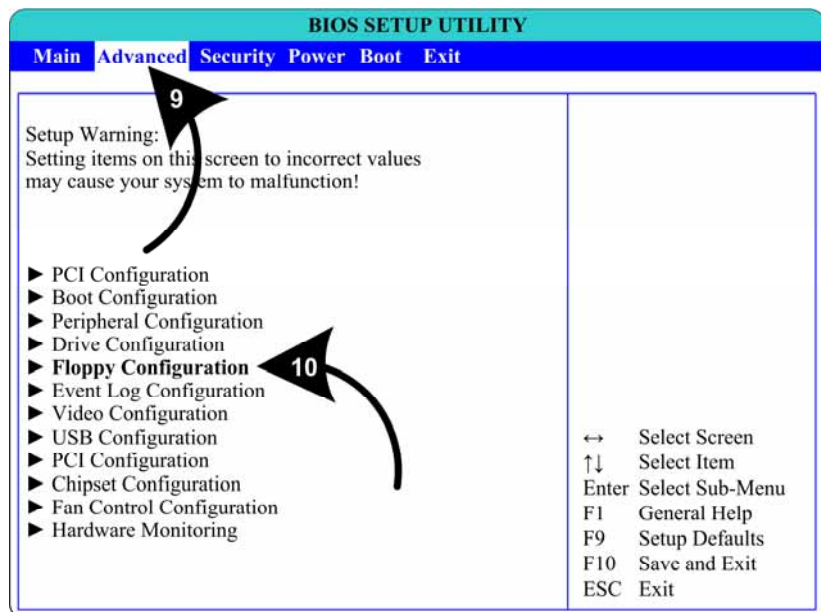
BIOS SETUP UTILITY

Main Advanced Security Power Boot Exit

9

Setup Warning:
Setting items on this screen to incorrect values may cause your system to malfunction!

► PCI Configuration
► Boot Configuration
► Peripheral Configuration
► Drive Configuration
► Floppy Configuration
► Event Log Configuration
► Video Configuration
► USB Configuration
► PCI Configuration
► Chipset Configuration
► Fan Control Configuration
► Hardware Monitoring

10

↔ Select Screen
↑↓ Select Item
Enter Select Sub-Menu
F1 General Help
F9 Setup Defaults
F10 Save and Exit
ESC Exit